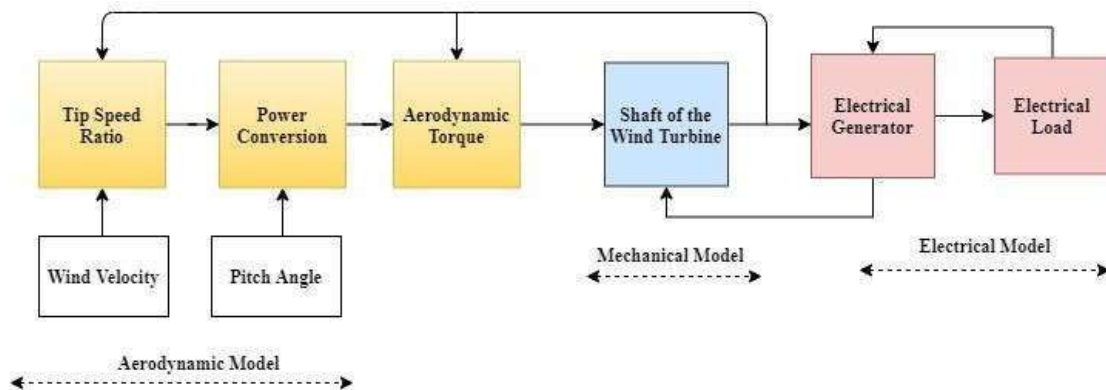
Tip Speed Ratio

Power Conversion

Aerodynamic Torque

Shaft of the Wind Turbine

Electrical Generator

Electrical Load

Wind Velocity

Pitch Angle

Mechanical Model

Electrical Model

Aerodynamic Model